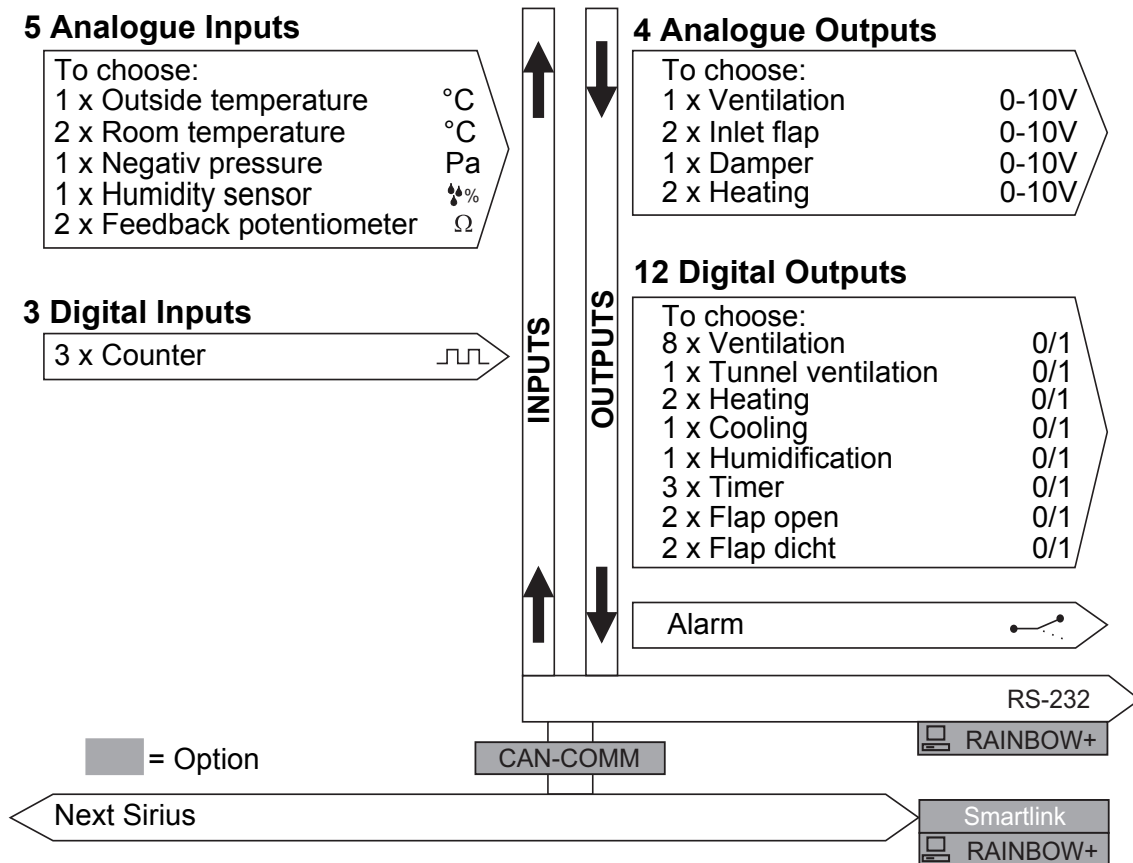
5 Analogue Inputs

To choose:
1 x Outside temperature °C
2 x Room temperature °C
1 x Negativ pressure Pa
1 x Humidity sensor %
2 x Feedback potentiometer Ω

3 Digital Inputs

3 x Counter

INPUTS

OUTPUTS

4 Analogue Outputs

To choose:
1 x Ventilation 0-10V
2 x Inlet flap 0-10V
1 x Damper 0-10V
2 x Heating 0-10V

12 Digital Outputs

To choose:
8 x Ventilation 0/1
1 x Tunnel ventilation 0/1
2 x Heating 0/1
1 x Cooling 0/1
1 x Humidification 0/1
3 x Timer 0/1
2 x Flap open 0/1
2 x Flap dicht 0/1

Alarm

RS-232

RAINBOW+

= Option

CAN-COMM

Next Sirius

Smartlink

RAINBOW+